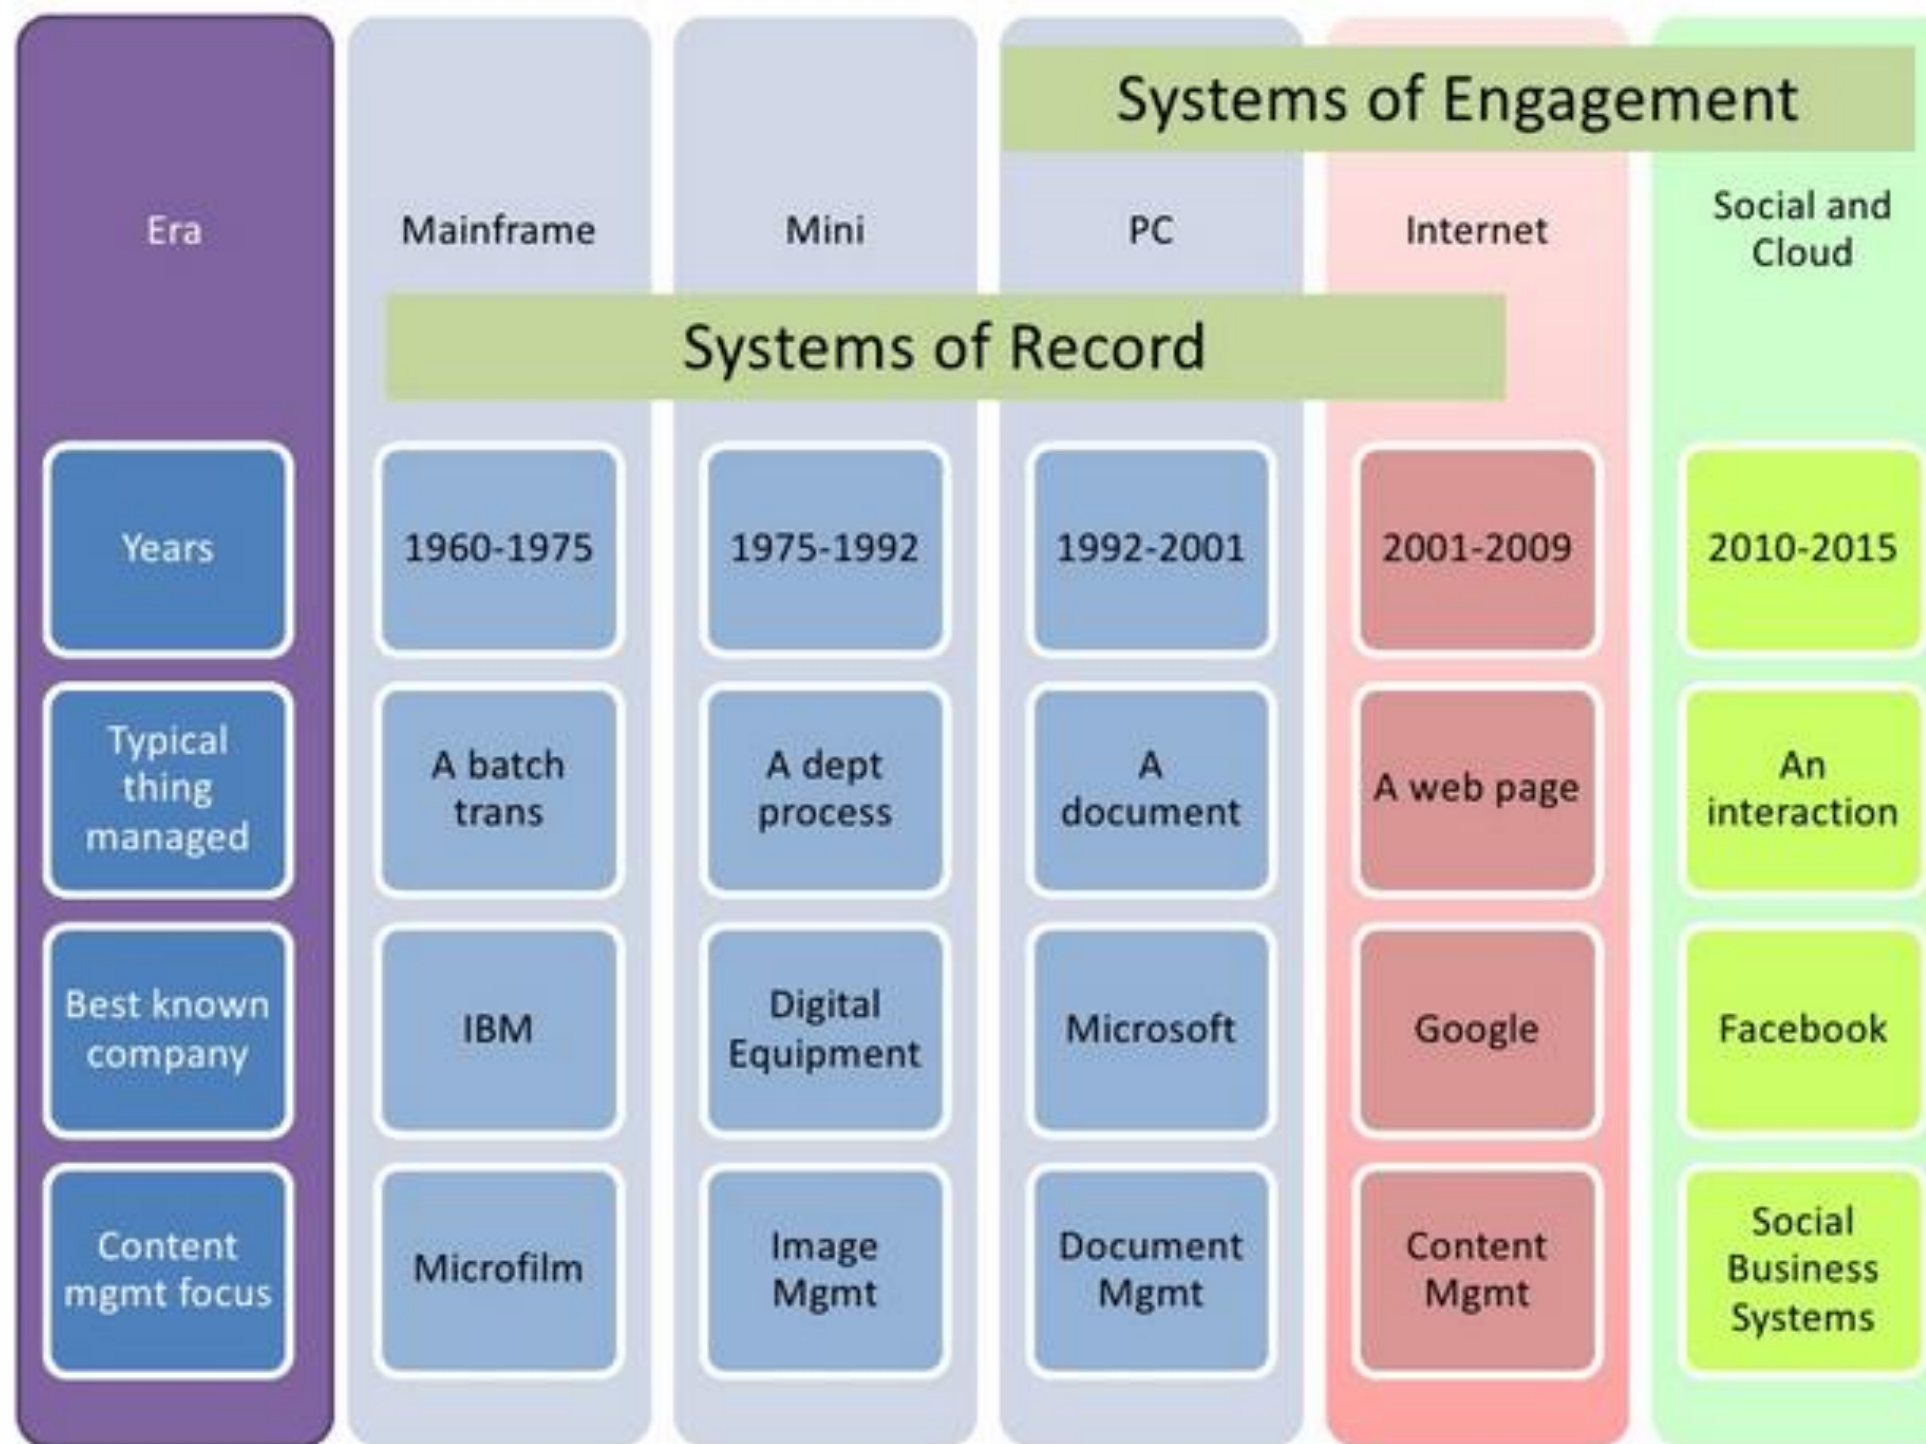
Systems of Engagement

Systems of Record

| Era | Mainframe | Mini | PC | Internet | Social and Cloud |
|---|---|---|---|---|---|
| Years | 1960-1975 | 1975-1992 | 1992-2001 | 2001-2009 | 2010-2015 |
| Typical thing managed | A batch trans | A dept process | A document | A web page | An interaction |
| Best known company | IBM | Digital Equipment | Microsoft | Google | Facebook |
| Content mgmt focus | Microfilm | Image Mgmt | Document Mgmt | Content Mgmt | Social Business Systems |